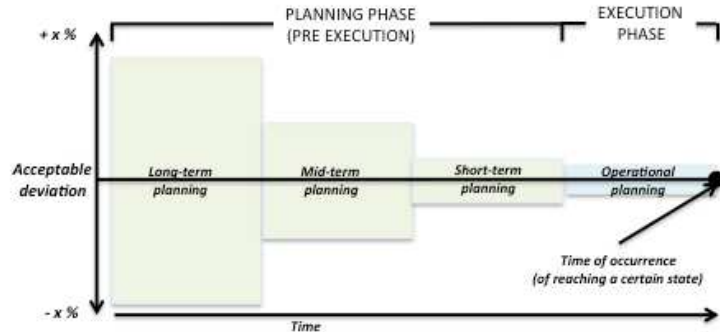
PLANNING PHASE (PRE EXECUTION)

EXECUTION PHASE

+ x %

Acceptable deviation

- x %

Long-term planning

Mid-term planning

Short-term planning

Operational planning

Time of occurrence (of reaching a certain state)

Time